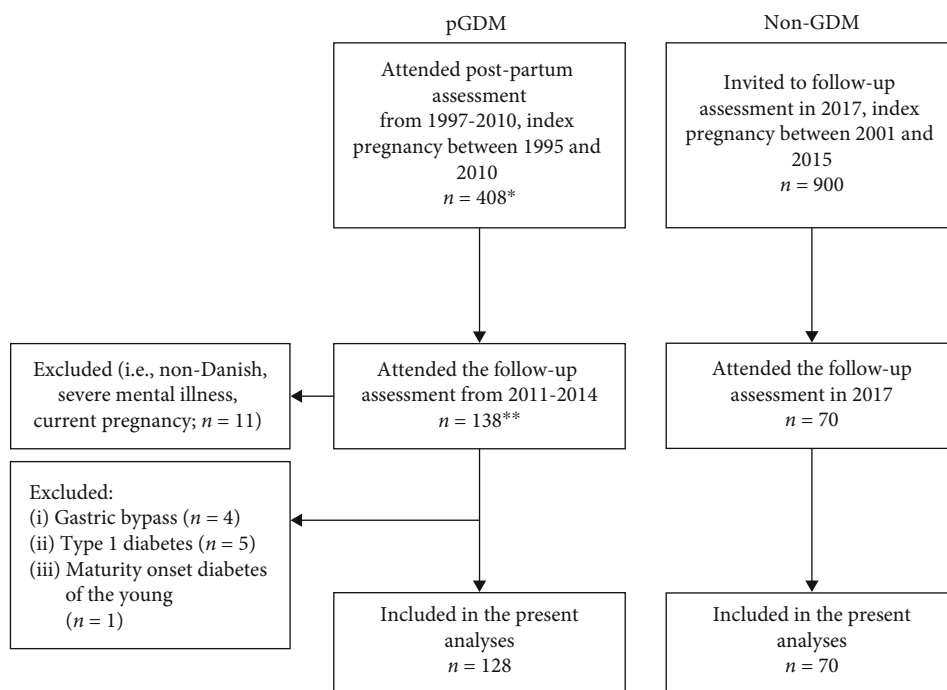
pGDM

Non-GDM

Attended post-partum assessment from 1997-2010, index pregnancy between 1995 and 2010
$n = 408$*

Invited to follow-up assessment in 2017, index pregnancy between 2001 and 2015
$n = 900$

Excluded (i.e., non-Danish, severe mental illness, current pregnancy; $n = 11$)

Attended the follow-up assessment from 2011-2014
$n = 138$**

Attended the follow-up assessment in 2017
$n = 70$

Excluded:
(i) Gastric bypass ($n = 4$)
(ii) Type 1 diabetes ($n = 5$)
(iii) Maturity onset diabetes of the young ($n = 1$)

Included in the present analyses
$n = 128$

Included in the present analyses
$n = 70$